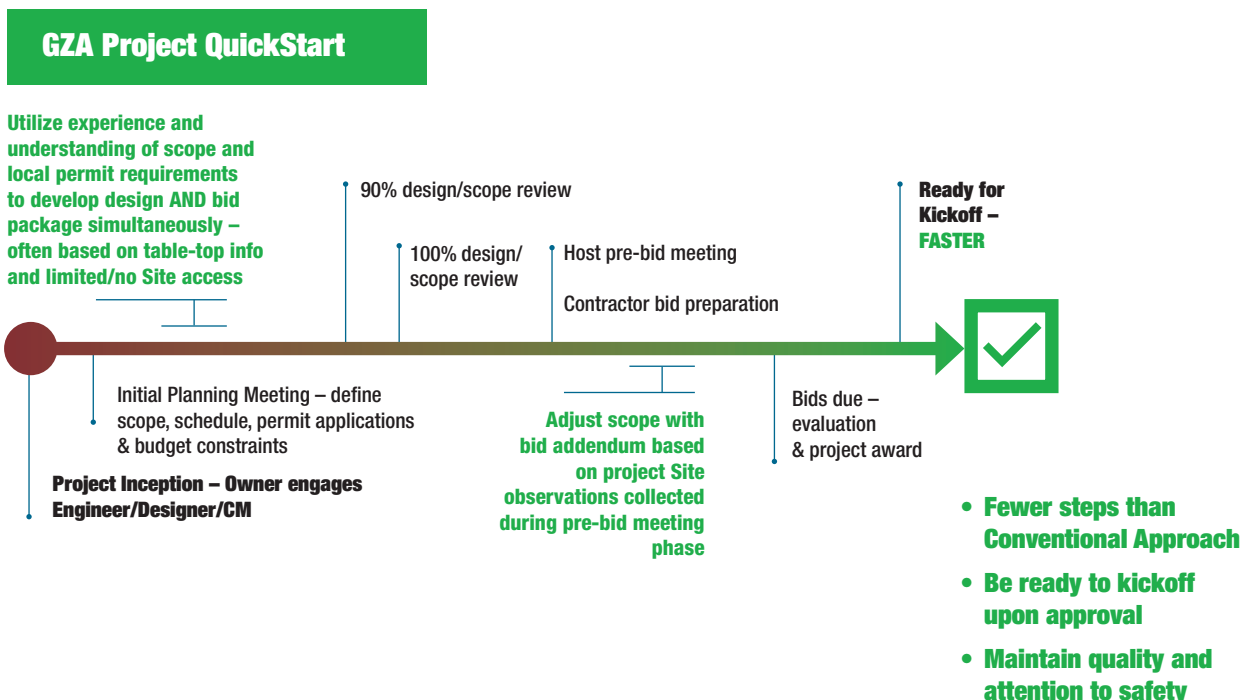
GZA Project QuickStart

Utilize experience and understanding of scope and local permit requirements to develop design AND bid package simultaneously – often based on table-top info and limited/no Site access

90% design/scope review

100% design/ scope review

Host pre-bid meeting

Contractor bid preparation

Ready for Kickoff – FASTER

Initial Planning Meeting – define scope, schedule, permit applications & budget constraints

Project Inception – Owner engages Engineer/Designer/CM

Adjust scope with bid addendum based on project Site observations collected during pre-bid meeting phase

Bids due – evaluation & project award

• Fewer steps than Conventional Approach

• Be ready to kickoff upon approval

• Maintain quality and attention to safety